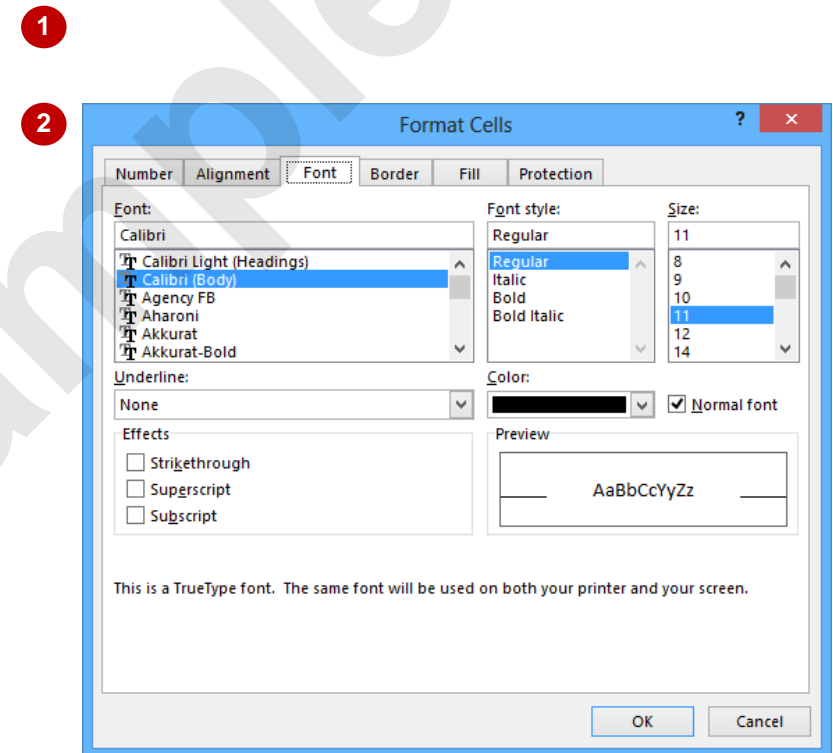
1

2

Format Cells

?

×

Number | Alignment | Font | Border | Fill | Protection

Font:
Calibri
Calibri Light (Headings)
Calibri (Body)
Agency FB
Aharoni
Akkurat
Akkurat-Bold

Font style:
Regular
Regular
Italic
Bold
Bold Italic

Size:
11
8
9
10
11
12
14

Underline:
None

Color:

Normal font

Effects
Strikethrough
Superscript
Subscript

Preview
AaBbCcYyZz

This is a TrueType font. The same font will be used on both your printer and your screen.

OK
Cancel